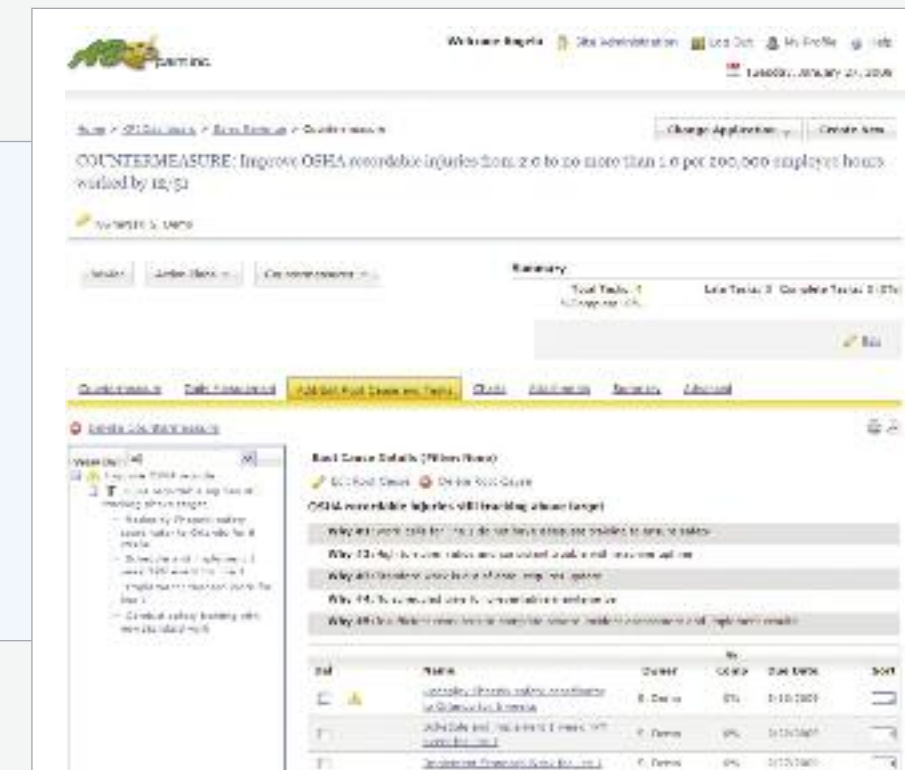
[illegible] inc.

Welcome Angela | Site Administration | Log Out | My Profile | Help

Tuesday, January 27, 2009

Home > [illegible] > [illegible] > Countermeasure

Change Application | Create New

COUNTERMEASURE: Improve OSHA recordable injuries from 2.0 to no more than 1.0 per 200,000 employee hours worked by 12/31

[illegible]

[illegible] | Action Plan | Countermeasure

Summary

Total Tasks: 4

Late Tasks: 0 Complete Tasks: 0 (0%)

Edit

Countermeasure | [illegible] | Add/Edit Root Cause and Tasks | Charts | Attachments | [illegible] | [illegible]

Delete Countermeasure

Root Cause Details (Filter: None)

Edit Root Cause | Delete Root Cause

OSHA recordable injuries still tracking above target

Why #1: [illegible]

Why #2: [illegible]

Why #3: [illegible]

Why #4: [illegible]

Why #5: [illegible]

| Del | | Name | Owner | % Comp | Due Date | Sort |
|---|---|---|---|---|---|---|
| | | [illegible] | E. Demo | 0% | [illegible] | |
| | | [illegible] | E. Demo | 0% | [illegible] | |
| | | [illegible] | E. Demo | 0% | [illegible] | |